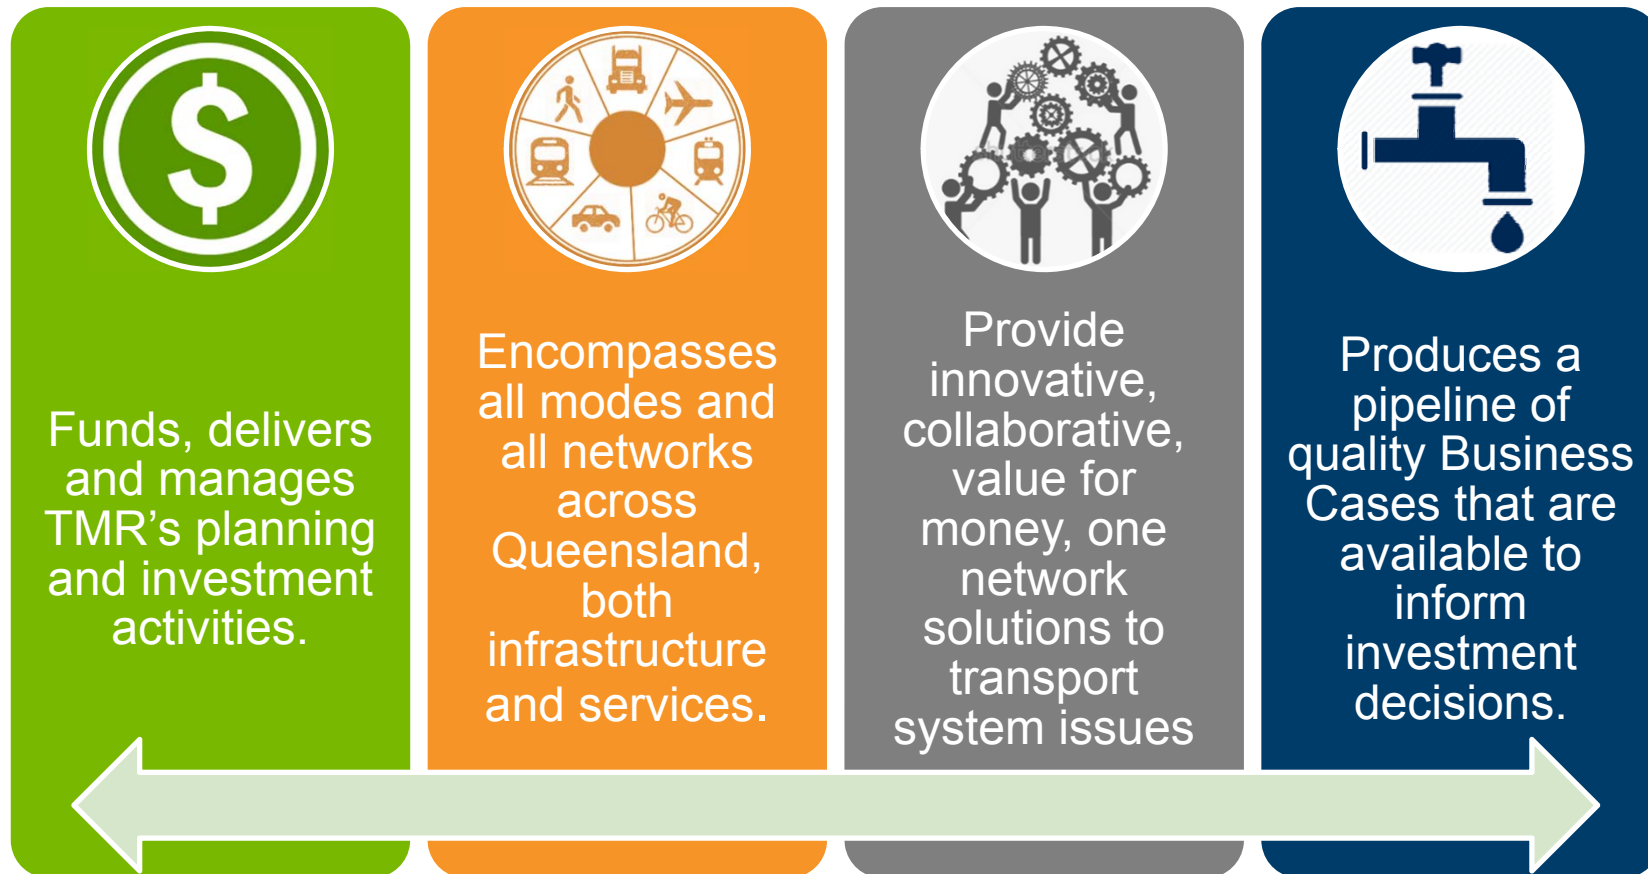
$

Funds, delivers and manages TMR’s planning and investment activities.

Encompasses all modes and all networks across Queensland, both infrastructure and services.

Provide innovative, collaborative, value for money, one network solutions to transport system issues

Produces a pipeline of quality Business Cases that are available to inform investment decisions.